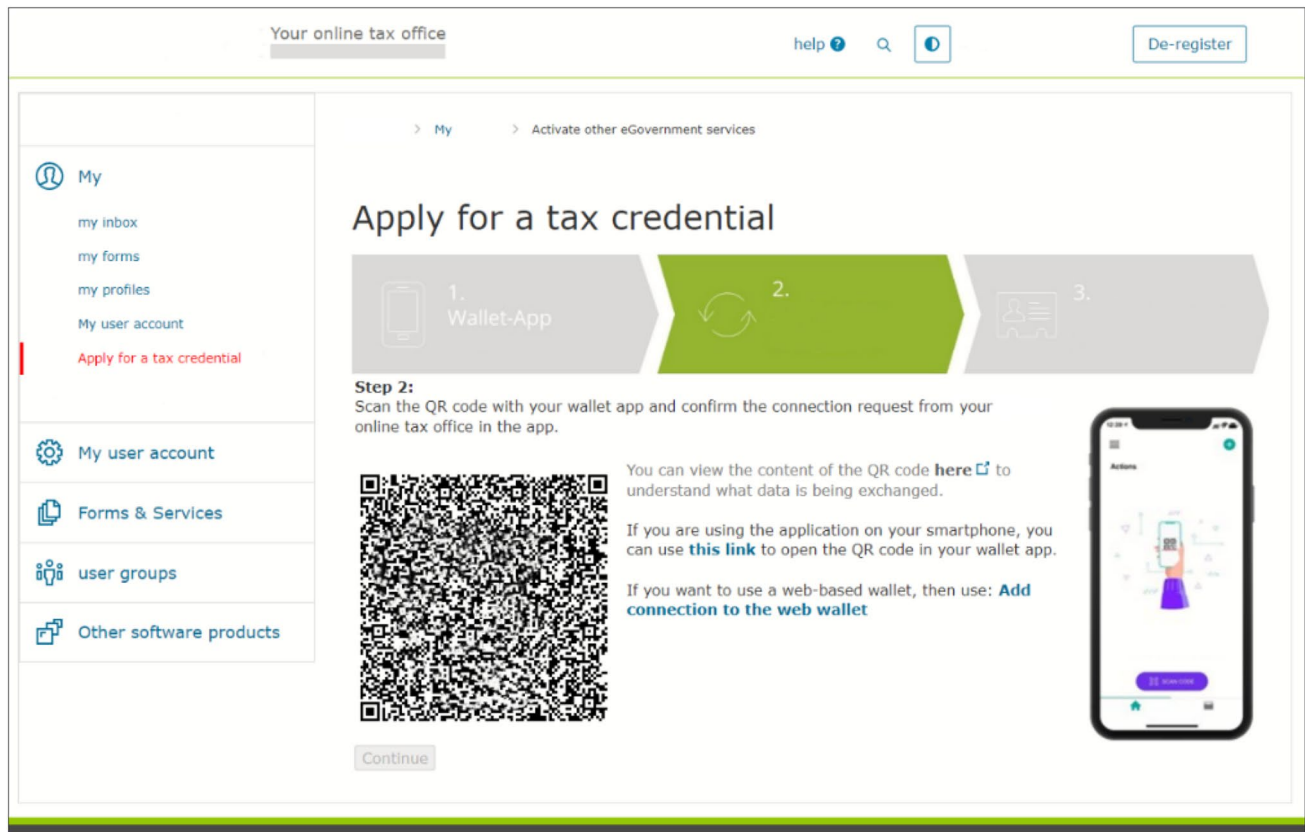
Your online tax office

help ?

De-register

> My > Activate other eGovernment services

My

my inbox

my forms

my profiles

My user account

Apply for a tax credential

My user account

Forms & Services

user groups

Other software products

Apply for a tax credential

1. Wallet-App

2.

3.

**Step 2:**
Scan the QR code with your wallet app and confirm the connection request from your online tax office in the app.

You can view the content of the QR code **here** to understand what data is being exchanged.

If you are using the application on your smartphone, you can use **this link** to open the QR code in your wallet app.

If you want to use a web-based wallet, then use: **Add connection to the web wallet**

Actions

SCAN CODE

Continue